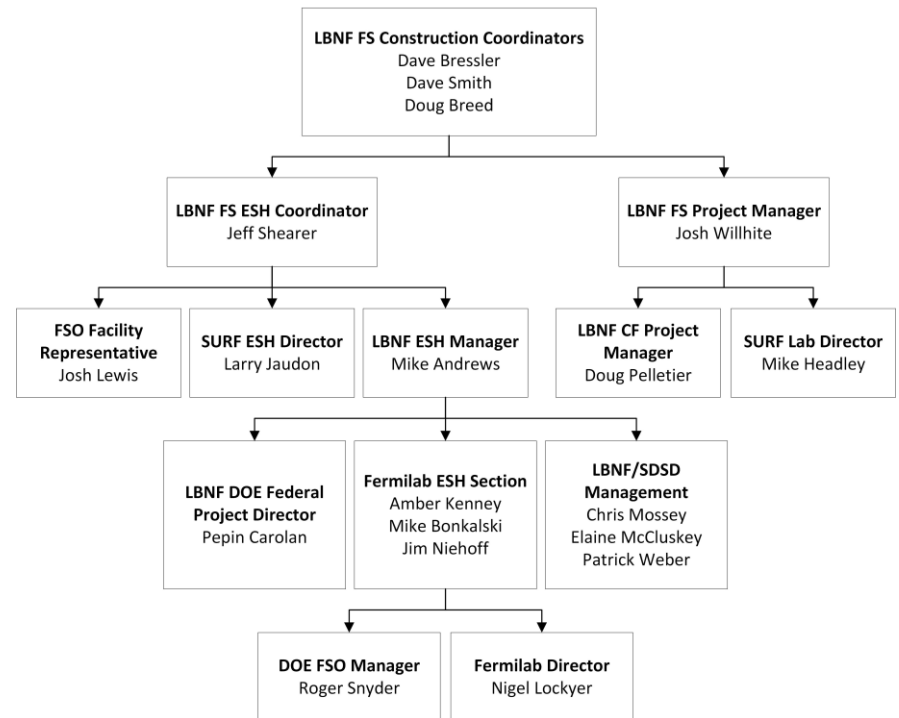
**LBNF FS Construction Coordinators**
Dave Bressler
Dave Smith
Doug Breed

**LBNF FS ESH Coordinator**
Jeff Shearer

**LBNF FS Project Manager**
Josh Willhite

**FSO Facility Representative**
Josh Lewis

**SURF ESH Director**
Larry Jaudon

**LBNF ESH Manager**
Mike Andrews

**LBNF CF Project Manager**
Doug Pelletier

**SURF Lab Director**
Mike Headley

**LBNF DOE Federal Project Director**
Pepin Carolan

**Fermilab ESH Section**
Amber Kenney
Mike Bonkalski
Jim Niehoff

**LBNF/SDSD Management**
Chris Mossey
Elaine McCluskey
Patrick Weber

**DOE FSO Manager**
Roger Snyder

**Fermilab Director**
Nigel Lockyer